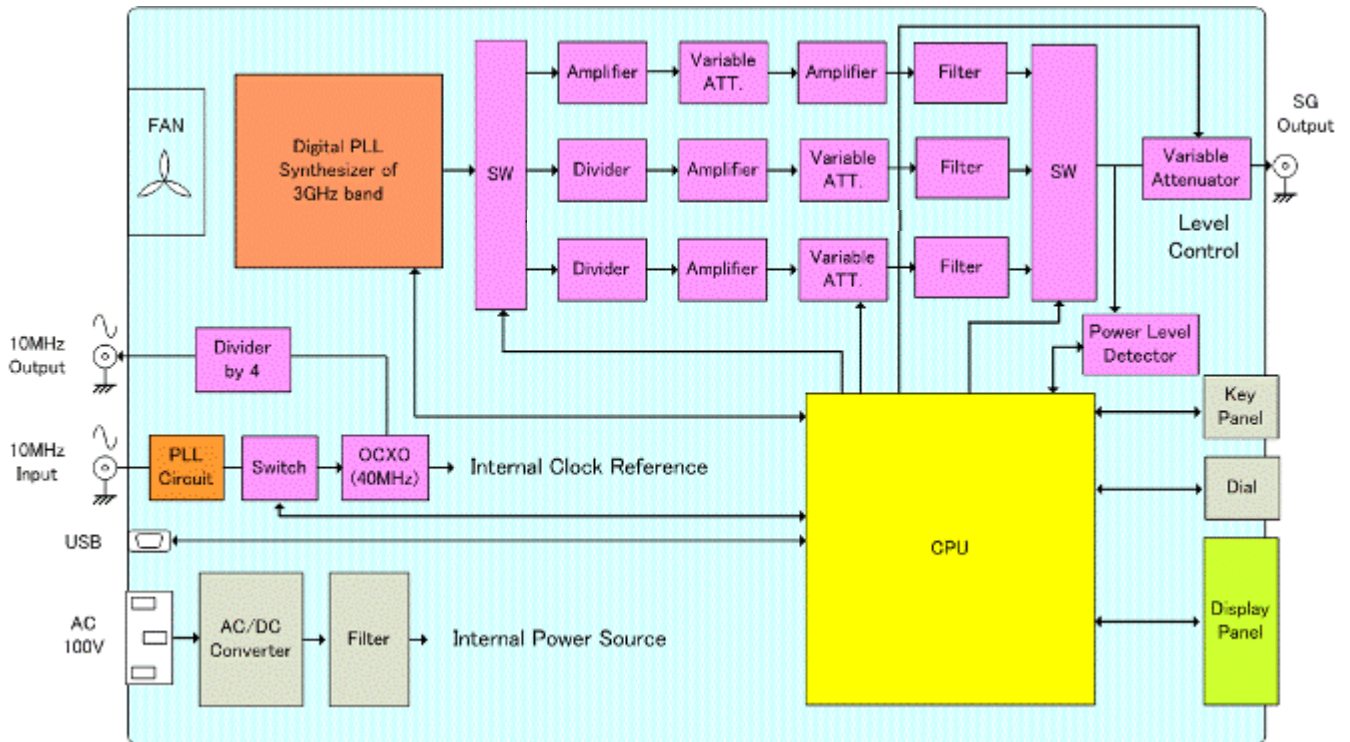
FAN

Digital PLL Synthesizer of 3GHz band

SW

Amplifier

Variable ATT.

Amplifier

Filter

Divider

Amplifier

Variable ATT.

Filter

Divider

Amplifier

Variable ATT.

Filter

SW

Variable Attenuator

SG Output

Level Control

Power Level Detector

10MHz Output

Divider by 4

10MHz Input

PLL Circuit

Switch

OCXO (40MHz)

Internal Clock Reference

Key Panel

Dial

USB

CPU

AC 100V

AC/DC Converter

Filter

Internal Power Source

Display Panel